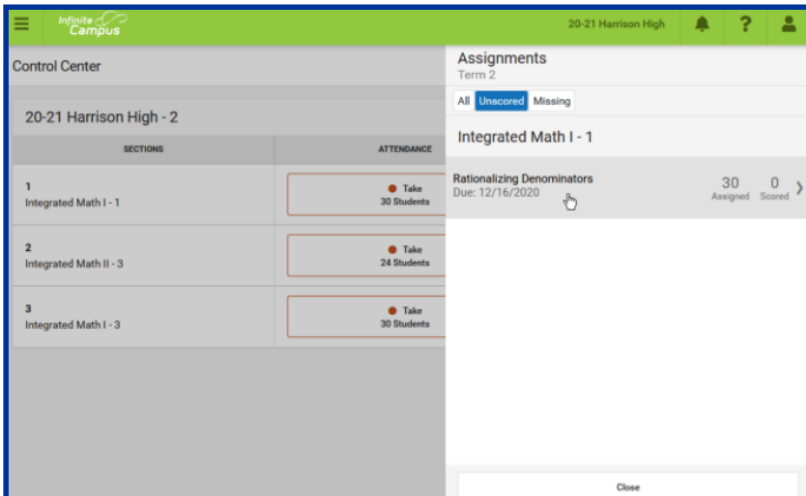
Infinite Campus

20-21 Harrison High

?

Control Center

20-21 Harrison High - 2

| SECTIONS | ATTENDANCE |
|---|---|
| 1 Integrated Math I - 1 | Take 30 Students |
| 2 Integrated Math II - 3 | Take 24 Students |
| 3 Integrated Math I - 3 | Take 30 Students |

Assignments
Term 2

All Unscored Missing

Integrated Math I - 1

Rationalizing Denominators
Due: 12/16/2020

30 Assigned 0 Scored

Close